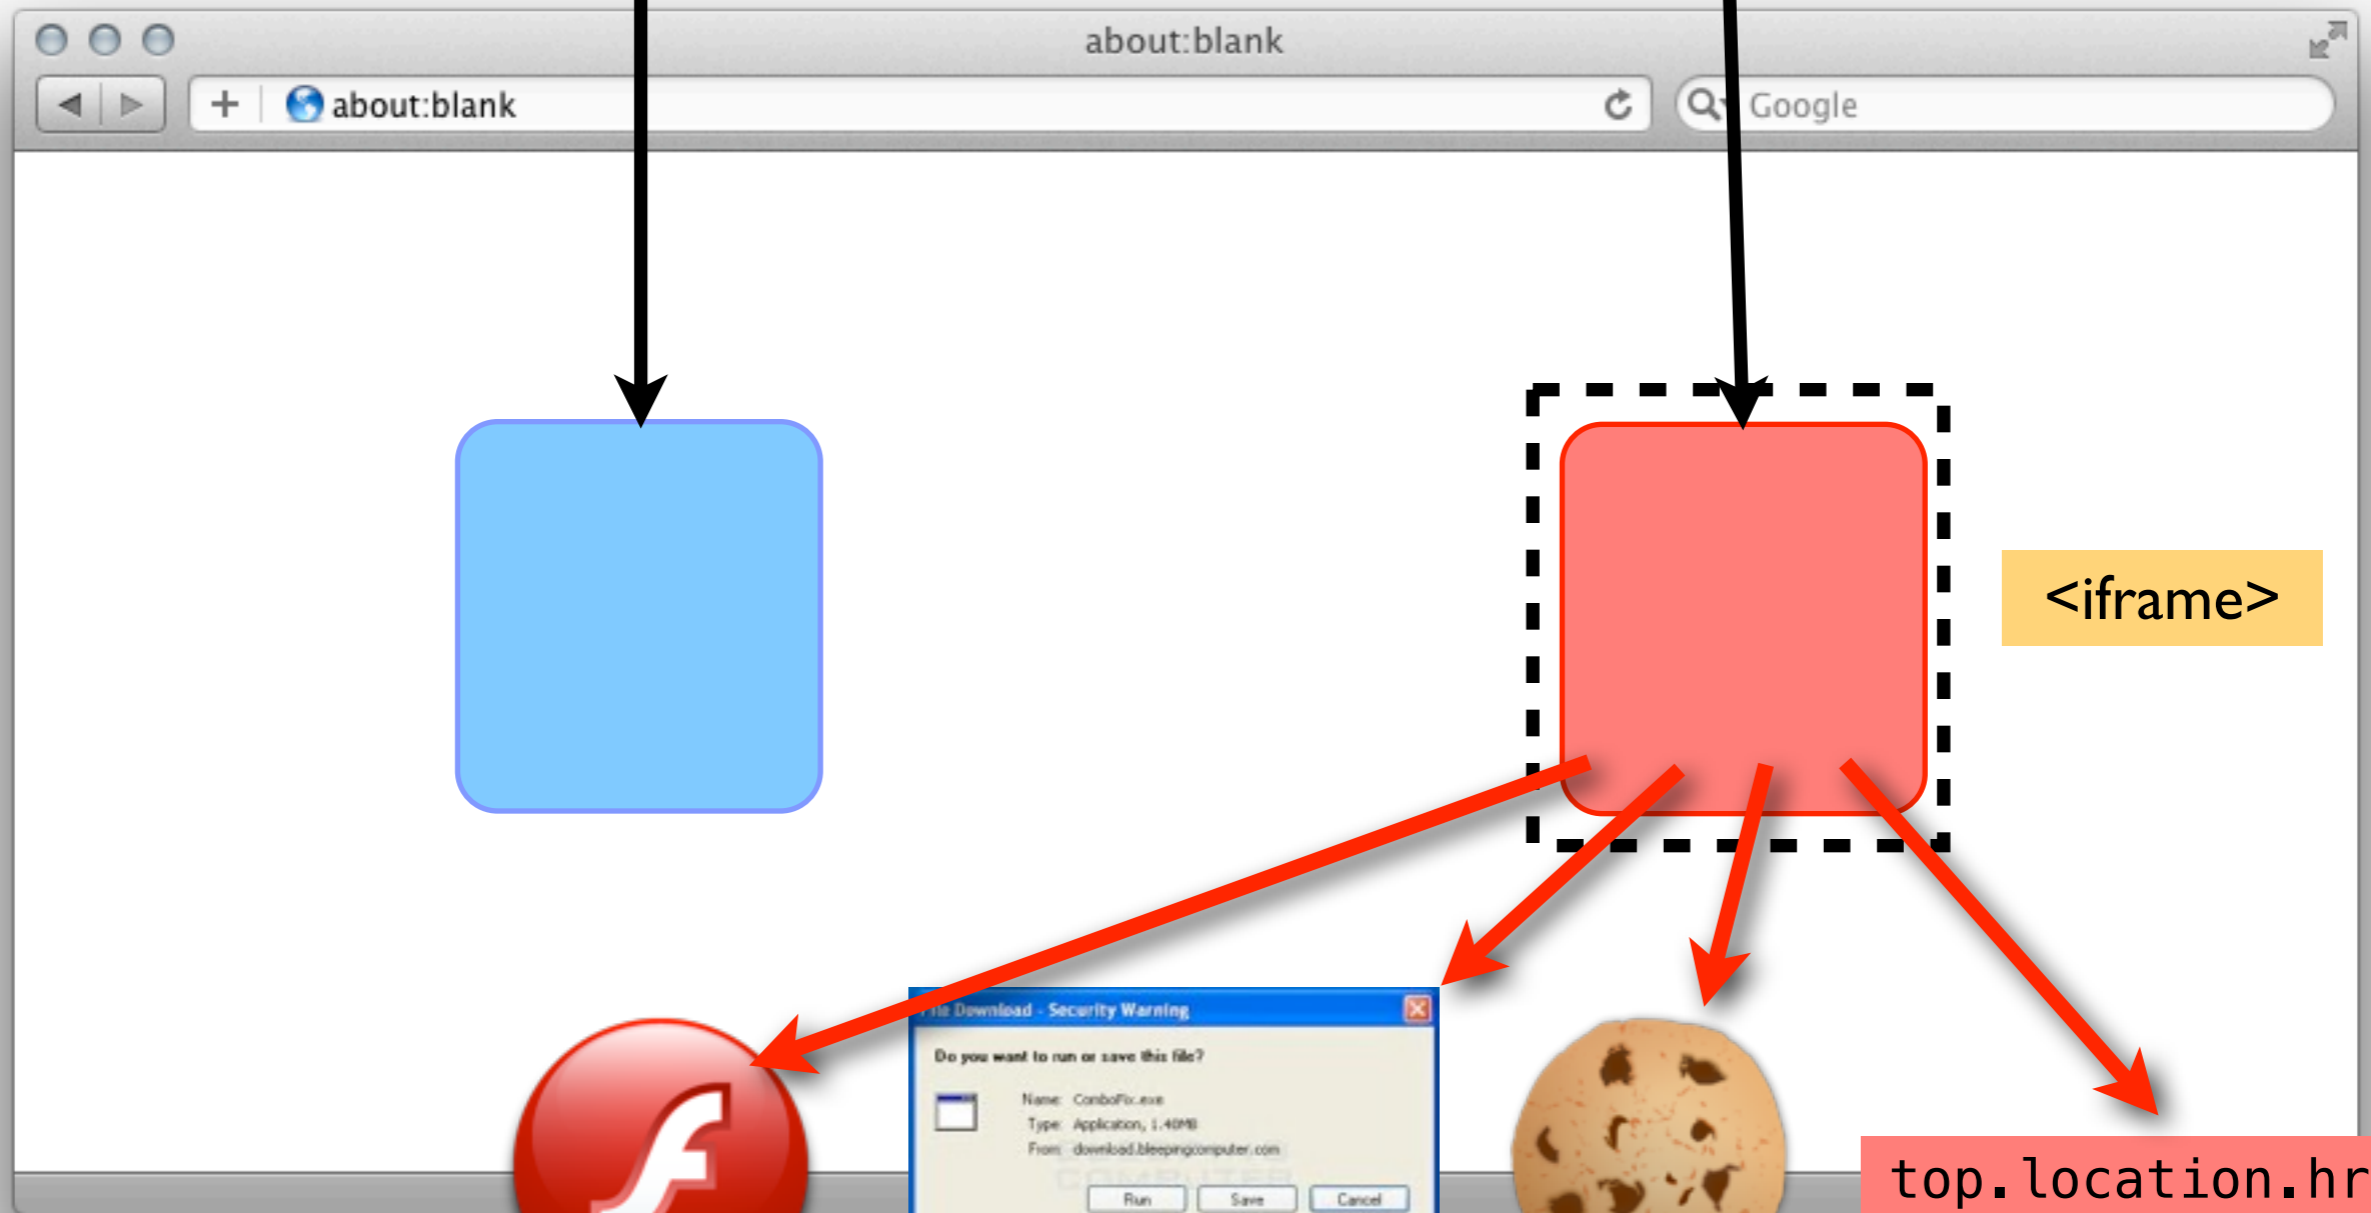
about:blank

about:blank

Google

<iframe>

File Download - Security Warning

Do you want to run or save this file?

Name: ComboFix.exe
Type: Application, 1.40MB
From: download.bleepingcomputer.com

Run Save Cancel

top.location.hr